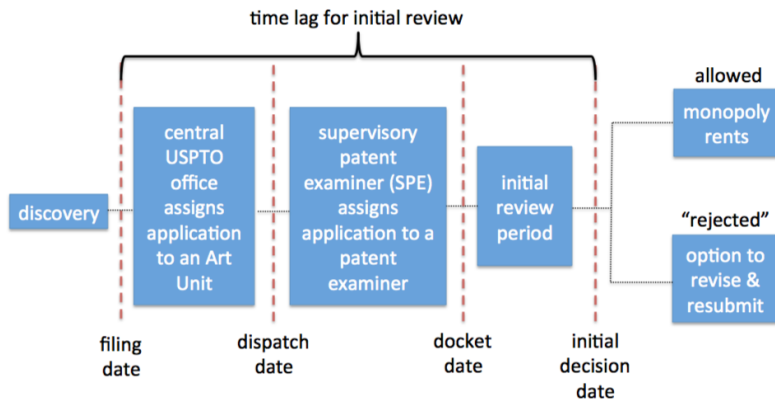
time lag for initial review

discovery

central USPTO office assigns application to an Art Unit

supervisory patent examiner (SPE) assigns application to a patent examiner

initial review period

allowed

monopoly rents

“rejected”

option to revise & resubmit

filing date

dispatch date

docket date

initial decision date